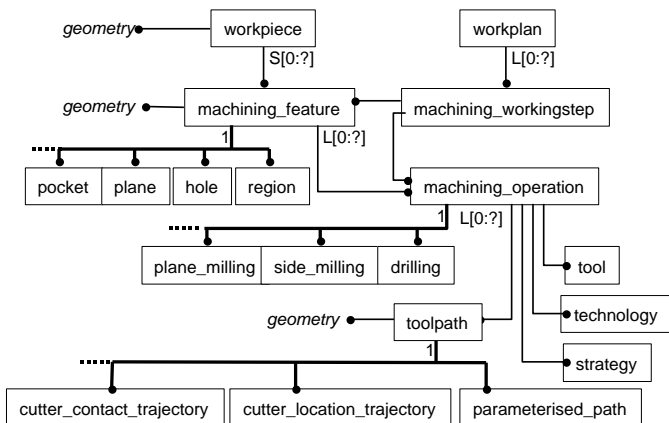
geometry
workpiece
workplan
S[0:?]
L[0:?]
geometry
machining_feature
machining_workingstep
1
L[0:?]
pocket
plane
hole
region
machining_operation
1
L[0:?]
plane_milling
side_milling
drilling
tool
technology
geometry
toolpath
strategy
1
cutter_contact_trajectory
cutter_location_trajectory
parameterised_path